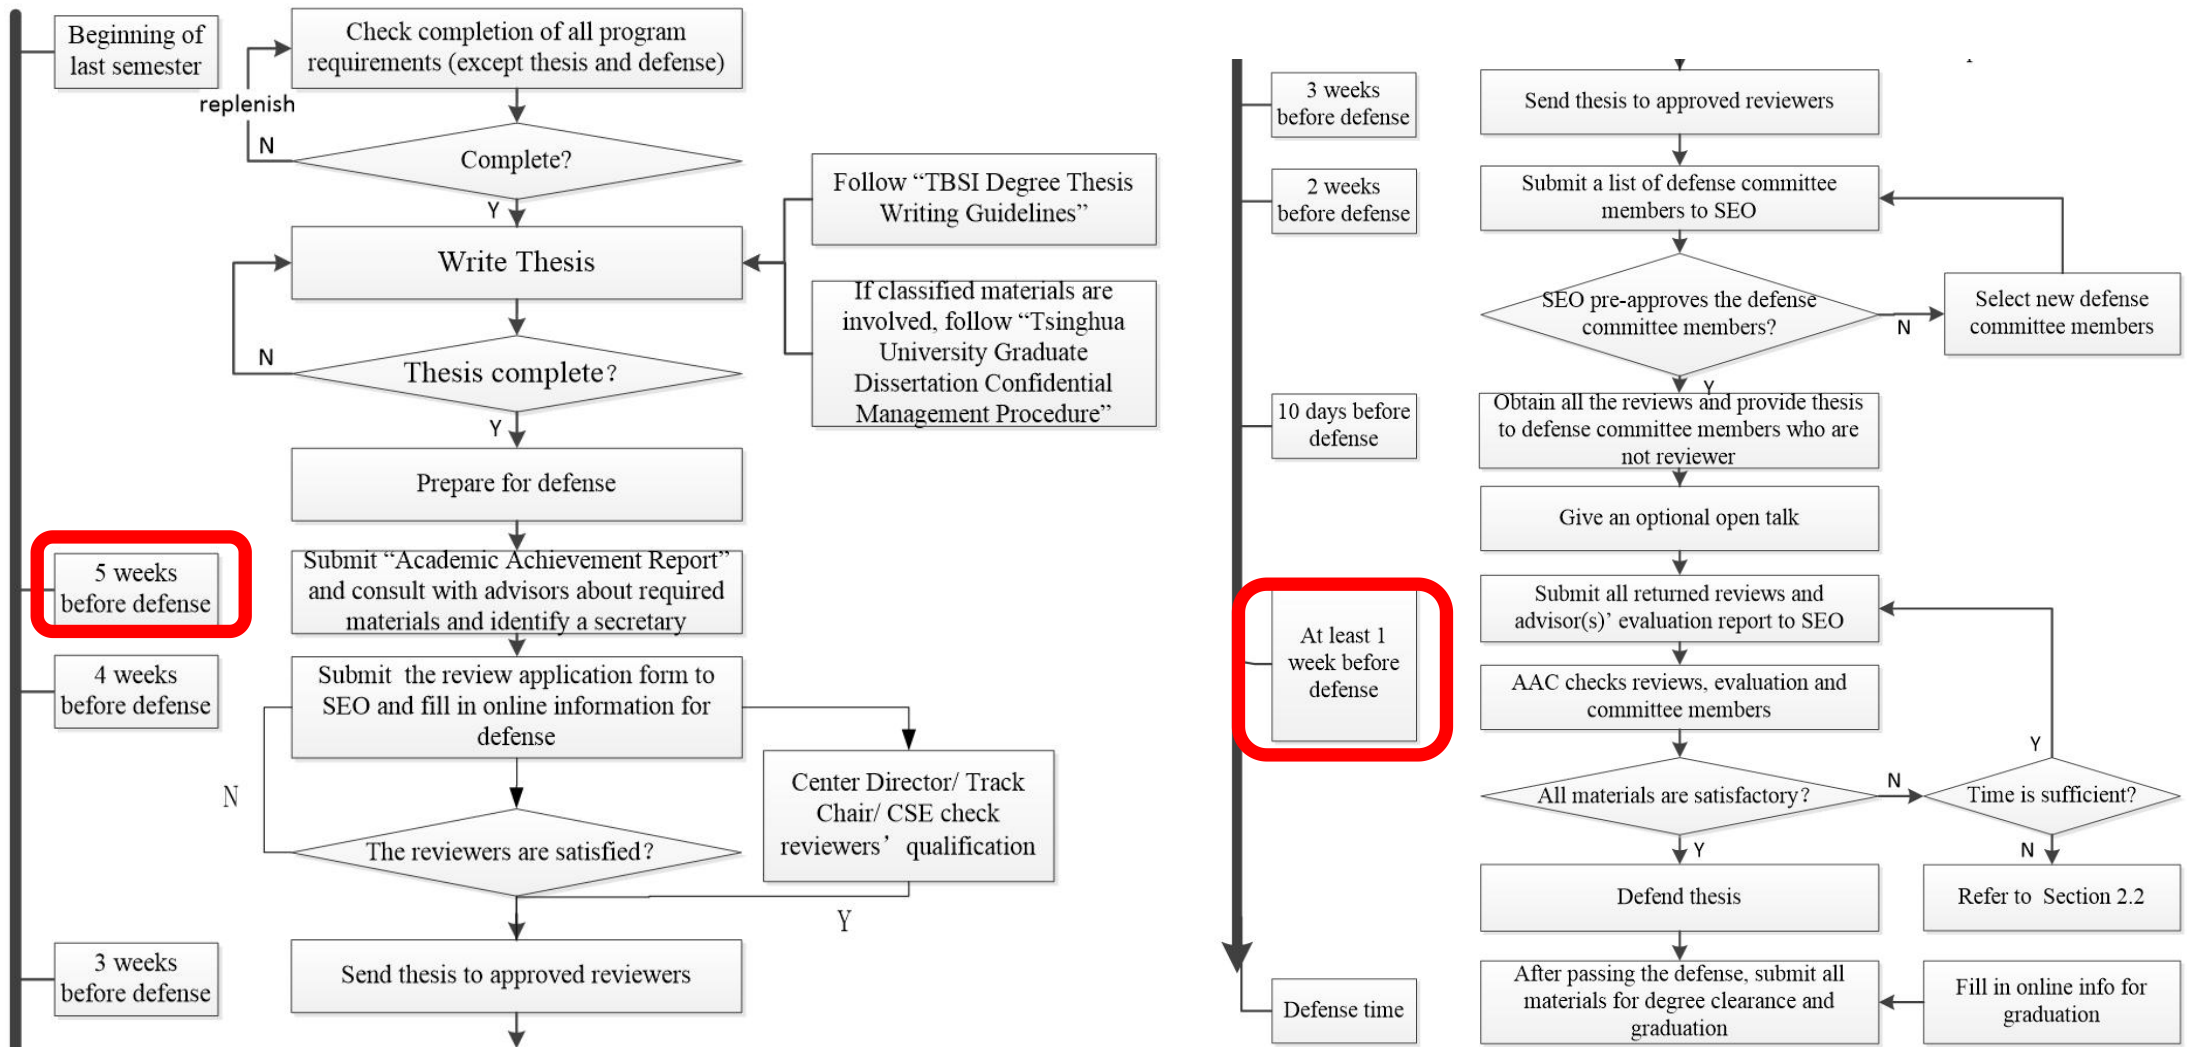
Beginning of last semester

Check completion of all program requirements (except thesis and defense)

replenish

N

Complete?

Y

Write Thesis

Follow "TBSI Degree Thesis Writing Guidelines"

If classified materials are involved, follow "Tsinghua University Graduate Dissertation Confidential Management Procedure"

N

Thesis complete?

Y

Prepare for defense

5 weeks before defense

Submit "Academic Achievement Report" and consult with advisors about required materials and identify a secretary

4 weeks before defense

Submit the review application form to SEO and fill in online information for defense

N

Center Director/ Track Chair/ CSE check reviewers' qualification

The reviewers are satisfied?

Y

3 weeks before defense

Send thesis to approved reviewers

3 weeks before defense

Send thesis to approved reviewers

2 weeks before defense

Submit a list of defense committee members to SEO

SEO pre-approves the defense committee members?

N

Select new defense committee members

Y

10 days before defense

Obtain all the reviews and provide thesis to defense committee members who are not reviewer

Give an optional open talk

At least 1 week before defense

Submit all returned reviews and advisor(s)' evaluation report to SEO

AAC checks reviews, evaluation and committee members

Y

All materials are satisfactory?

N

Time is sufficient?

Y

N

Defend thesis

Refer to Section 2.2

Defense time

After passing the defense, submit all materials for degree clearance and graduation

Fill in online info for graduation